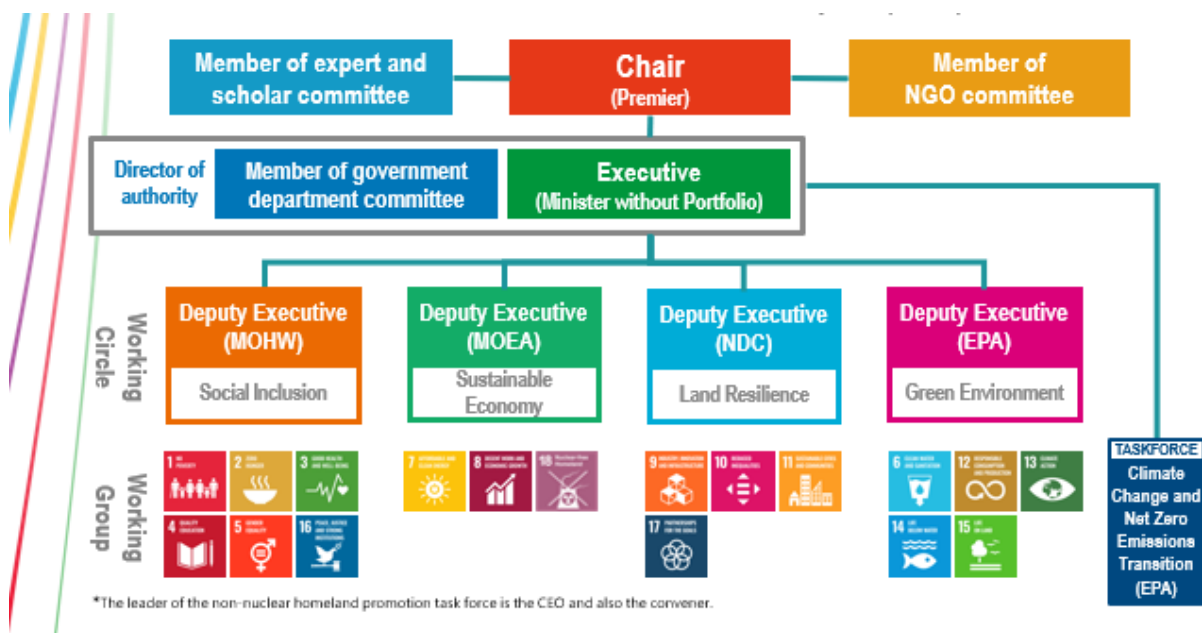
Member of expert and scholar committee

Chair
(Premier)

Member of NGO committee

Director of authority

Member of government department committee

Executive
(Minister without Portfolio)

Working Circle

Deputy Executive
(MOHW)
Social Inclusion

Deputy Executive
(MOEA)
Sustainable Economy

Deputy Executive
(NDC)
Land Resilience

Deputy Executive
(EPA)
Green Environment

Working Group

1 NO POVERTY
2 ZERO HUNGER
3 GOOD HEALTH AND WELL-BEING
4 QUALITY EDUCATION
5 GENDER EQUALITY
16 PEACE, JUSTICE AND STRONG INSTITUTIONS

7 AFFORDABLE AND CLEAN ENERGY
8 DECENT WORK AND ECONOMIC GROWTH
18 Nuclear-Free Homeland

9 INDUSTRY, INNOVATION AND INFRASTRUCTURE
10 REDUCED INEQUALITIES
11 SUSTAINABLE CITIES AND COMMUNITIES
17 PARTNERSHIPS FOR THE GOALS

6 CLEAN WATER AND SANITATION
12 RESPONSIBLE CONSUMPTION AND PRODUCTION
13 CLIMATE ACTION
14 LIFE BELOW WATER
15 LIFE ON LAND

TASKFORCE
Climate Change and Net Zero Emissions Transition
(EPA)

*The leader of the non-nuclear homeland promotion task force is the CEO and also the convener.